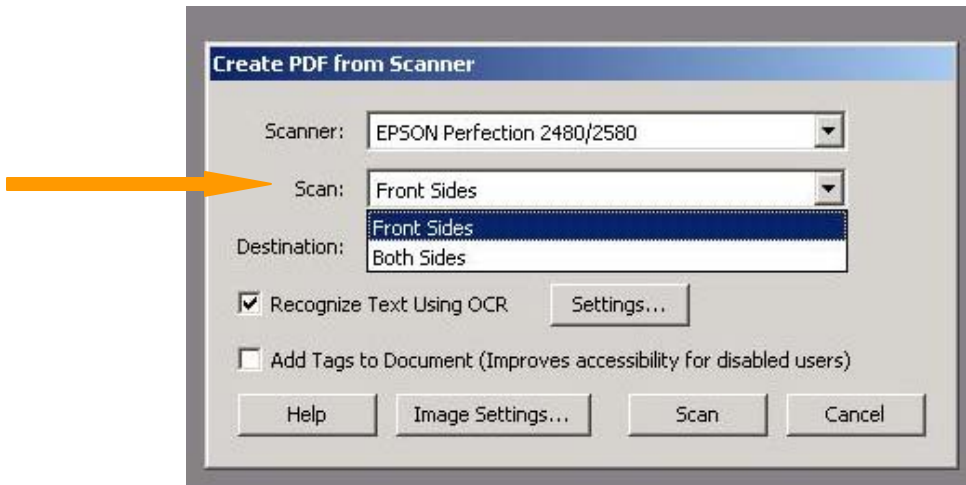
Create PDF from Scanner

Scanner: EPSON Perfection 2480/2580

Scan: Front Sides

Front Sides
Both Sides

Destination:

Recognize Text Using OCR
Settings...

Add Tags to Document (Improves accessibility for disabled users)

Help
Image Settings...
Scan
Cancel